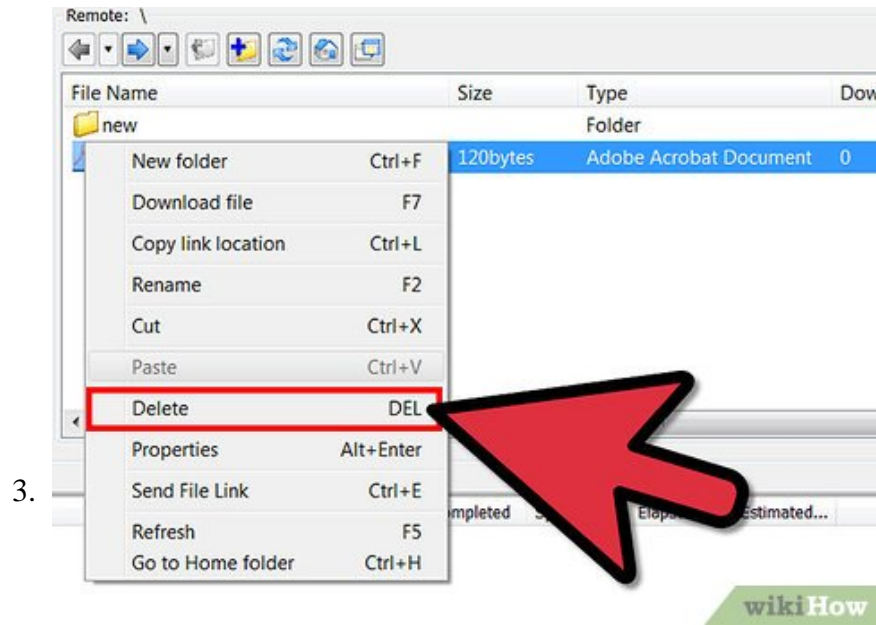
Remote: \

| File Name | Size | Type | Dow |
|---|---|---|---|
| new | | Folder | |
| | 120bytes | Adobe Acrobat Document | 0 |

New folder Ctrl+F
Download file F7
Copy link location Ctrl+L
Rename F2
Cut Ctrl+X
Paste Ctrl+V
Delete DEL
Properties Alt+Enter
Send File Link Ctrl+E
Refresh F5
Go to Home folder Ctrl+H

3.

mpleted Elap Estimated...

wikiHow